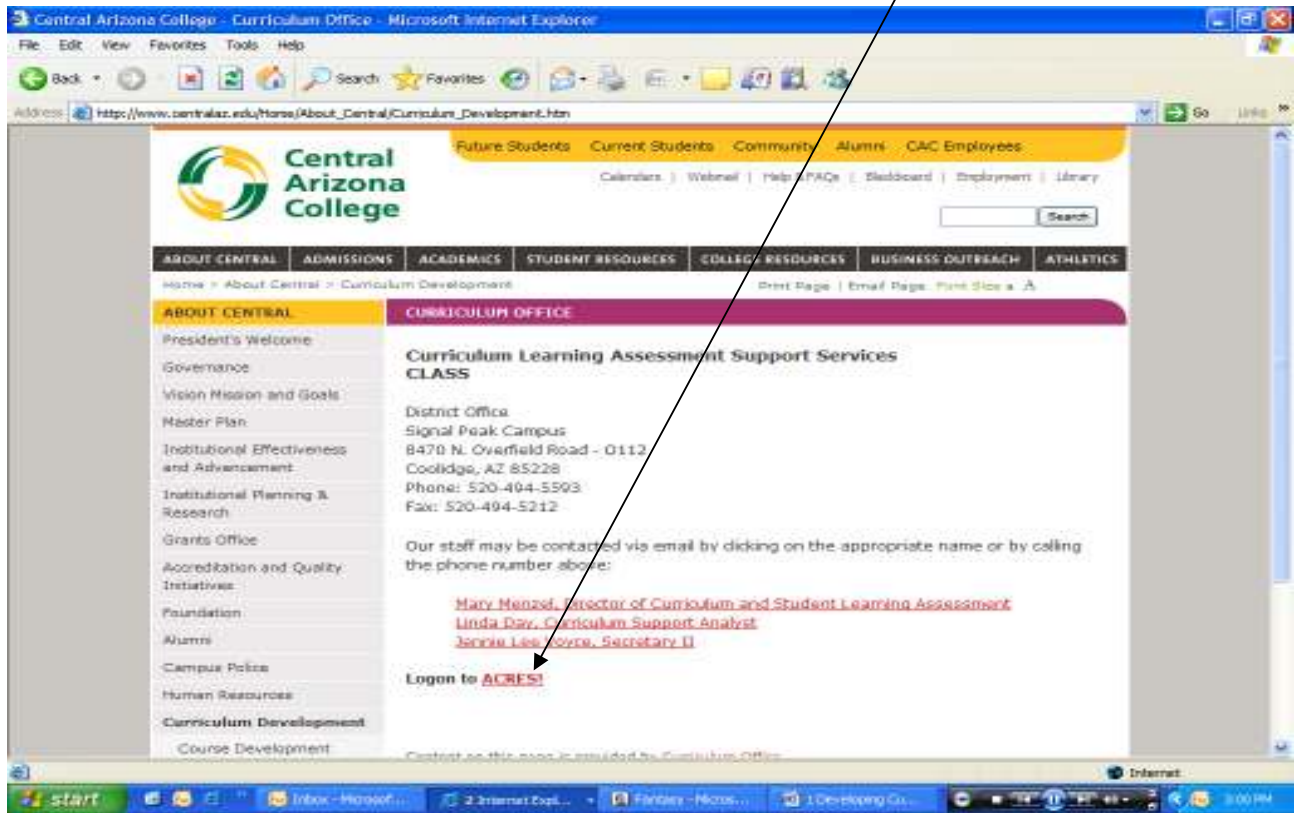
Central Arizona College - Curriculum Office - Microsoft Internet Explorer

File Edit View Favorites Tools Help

Back Search Favorites

Address http://www.centralaz.edu/Home/About_Central/Curriculum_Development.htm Go Links

Future Students Current Students Community Alumni CAC Employees

Central Arizona College

Calendars | Webmail | Help & FAQs | Blackboard | Employment | Library

Search

ABOUT CENTRAL ADMISSIONS ACADEMICS STUDENT RESOURCES COLLEGE RESOURCES BUSINESS OUTREACH ATHLETICS

Home > About Central > Curriculum Development

Print Page | Email Page Font Size a A

ABOUT CENTRAL

President's Welcome

Governance

Vision Mission and Goals

Master Plan

Institutional Effectiveness and Advancement

Institutional Planning & Research

Grants Office

Accreditation and Quality Initiatives

Foundation

Alumni

Campus Police

Human Resources

Curriculum Development

Course Development

CURRICULUM OFFICE

Curriculum Learning Assessment Support Services
CLASS

District Office
Signal Peak Campus
8470 N. Overfield Road - O112
Coolidge, AZ 85228
Phone: 520-494-5593
Fax: 520-494-5212

Our staff may be contacted via email by clicking on the appropriate name or by calling the phone number above:

Mary Menzel, Director of Curriculum and Student Learning Assessment
Linda Day, Curriculum Support Analyst
Jennie Lee Royce, Secretary II

Logon to ACRES!

Content on this page is provided by Curriculum Office

Internet

start Inbox - Microsoft... 2 Internet Expl... Fantasy - Micros... 1 Developing Cu... 3:00 PM